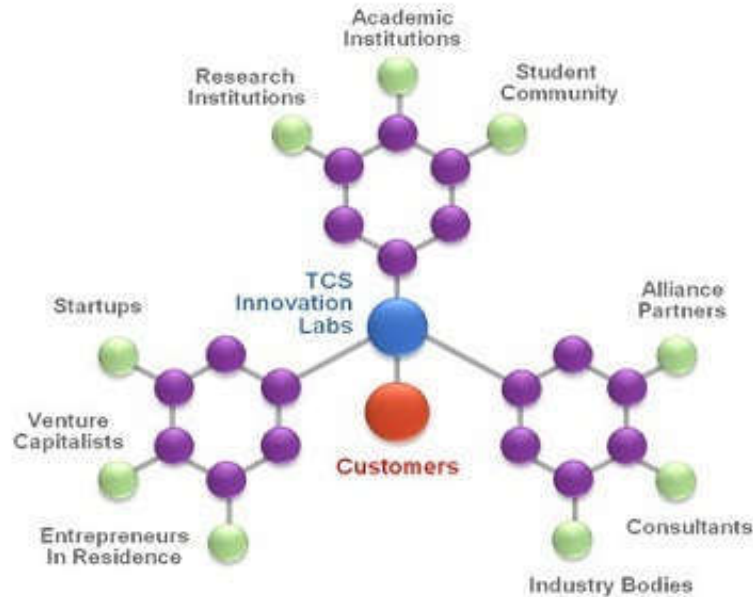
Academic Institutions

Research Institutions

Student Community

TCS Innovation Labs

Startups

Alliance Partners

Venture Capitalists

Customers

Entrepreneurs In Residence

Consultants

Industry Bodies